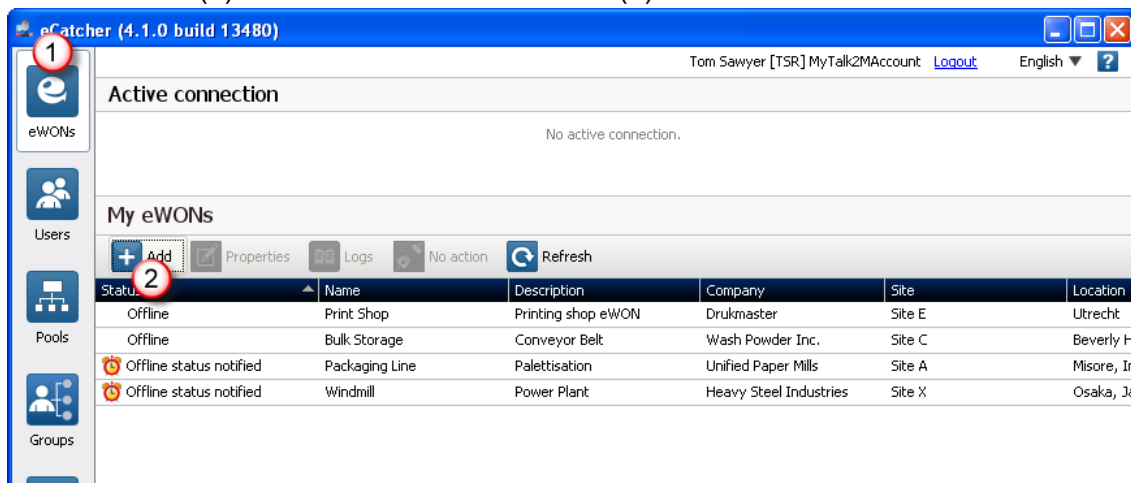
eCatcher (4.1.0 build 13480)

1

eWONs

Users

Pools

Groups

Tom Sawyer [TSR] MyTalk2MAccount Logout English ?

Active connection

No active connection.

My eWONs

Add Properties Logs No action Refresh

2

| Status | Name | Description | Company | Site | Location |
|---|---|---|---|---|---|
| Offline | Print Shop | Printing shop eWON | Drukmaster | Site E | Utrecht |
| Offline | Bulk Storage | Conveyor Belt | Wash Powder Inc. | Site C | Beverly H |
| Offline status notified | Packaging Line | Palettisation | Unified Paper Mills | Site A | Misore, I |
| Offline status notified | Windmill | Power Plant | Heavy Steel Industries | Site X | Osaka, Ja |